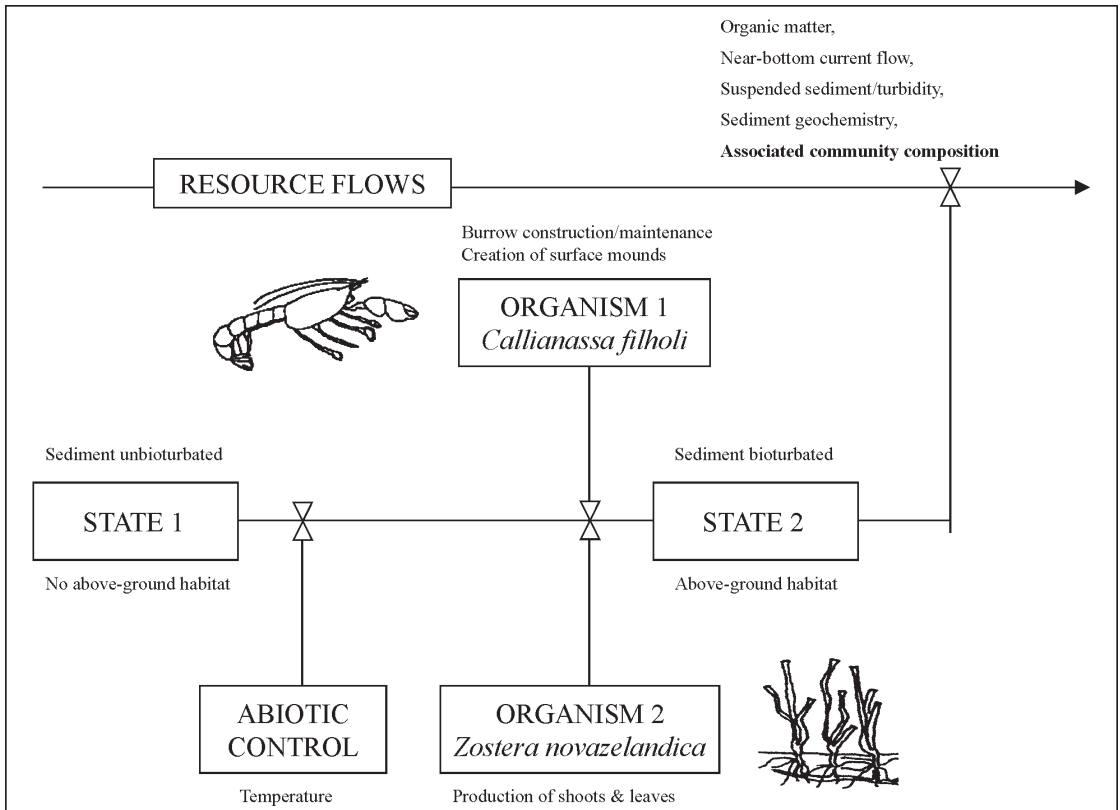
Organic matter,
Near-bottom current flow,
Suspended sediment/turbidity,
Sediment geochemistry,
**Associated community composition**

RESOURCE FLOWS

Burrow construction/maintenance
Creation of surface mounds

ORGANISM 1
*Callianassa filholi*

Sediment unbioturbated

STATE 1

No above-ground habitat

Sediment bioturbated

STATE 2

Above-ground habitat

ABIOTIC CONTROL

Temperature

ORGANISM 2
*Zostera novazelandica*

Production of shoots & leaves